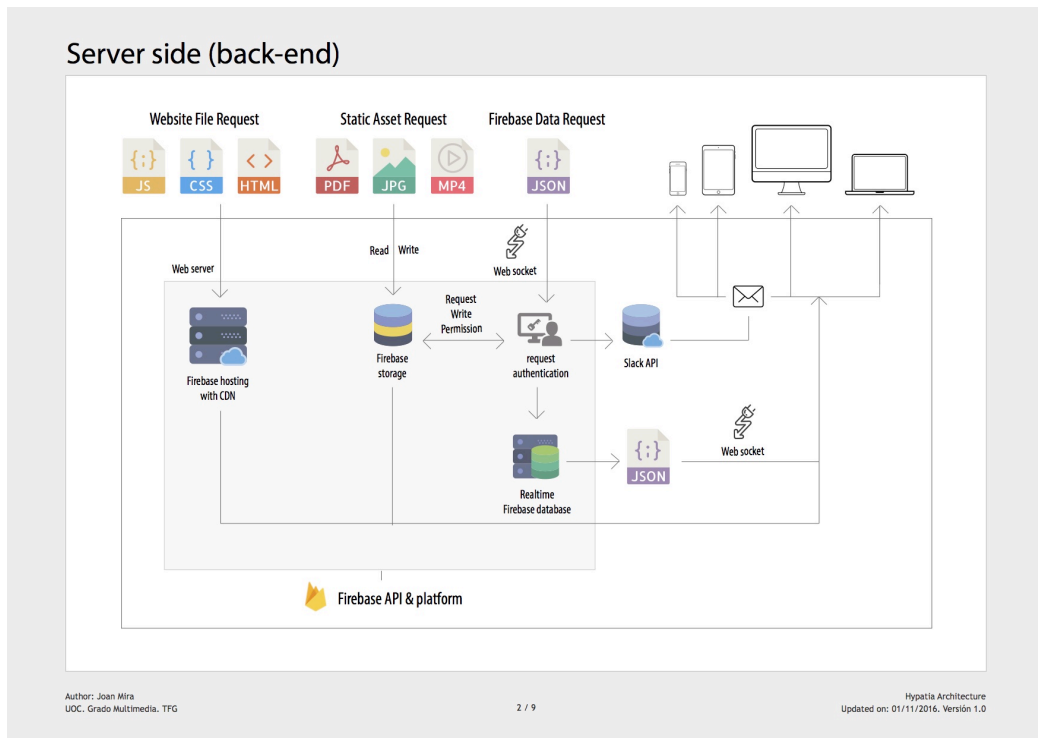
Server side (back-end)

Website File Request

{;} JS

{ } CSS

< > HTML

Static Asset Request

PDF

JPG

MP4

Firebase Data Request

{;} JSON

Read Write

Web socket

Web server

Request Write Permission

Firebase hosting with CDN

Firebase storage

request authentication

Slack API

Realtime Firebase database

{;} JSON

Web socket

Firebase API & platform

Author: Joan Mira
UOC. Grado Multimedia. TFG

2 / 9

Hypatia Architecture
Updated on: 01/11/2016. Versión 1.0